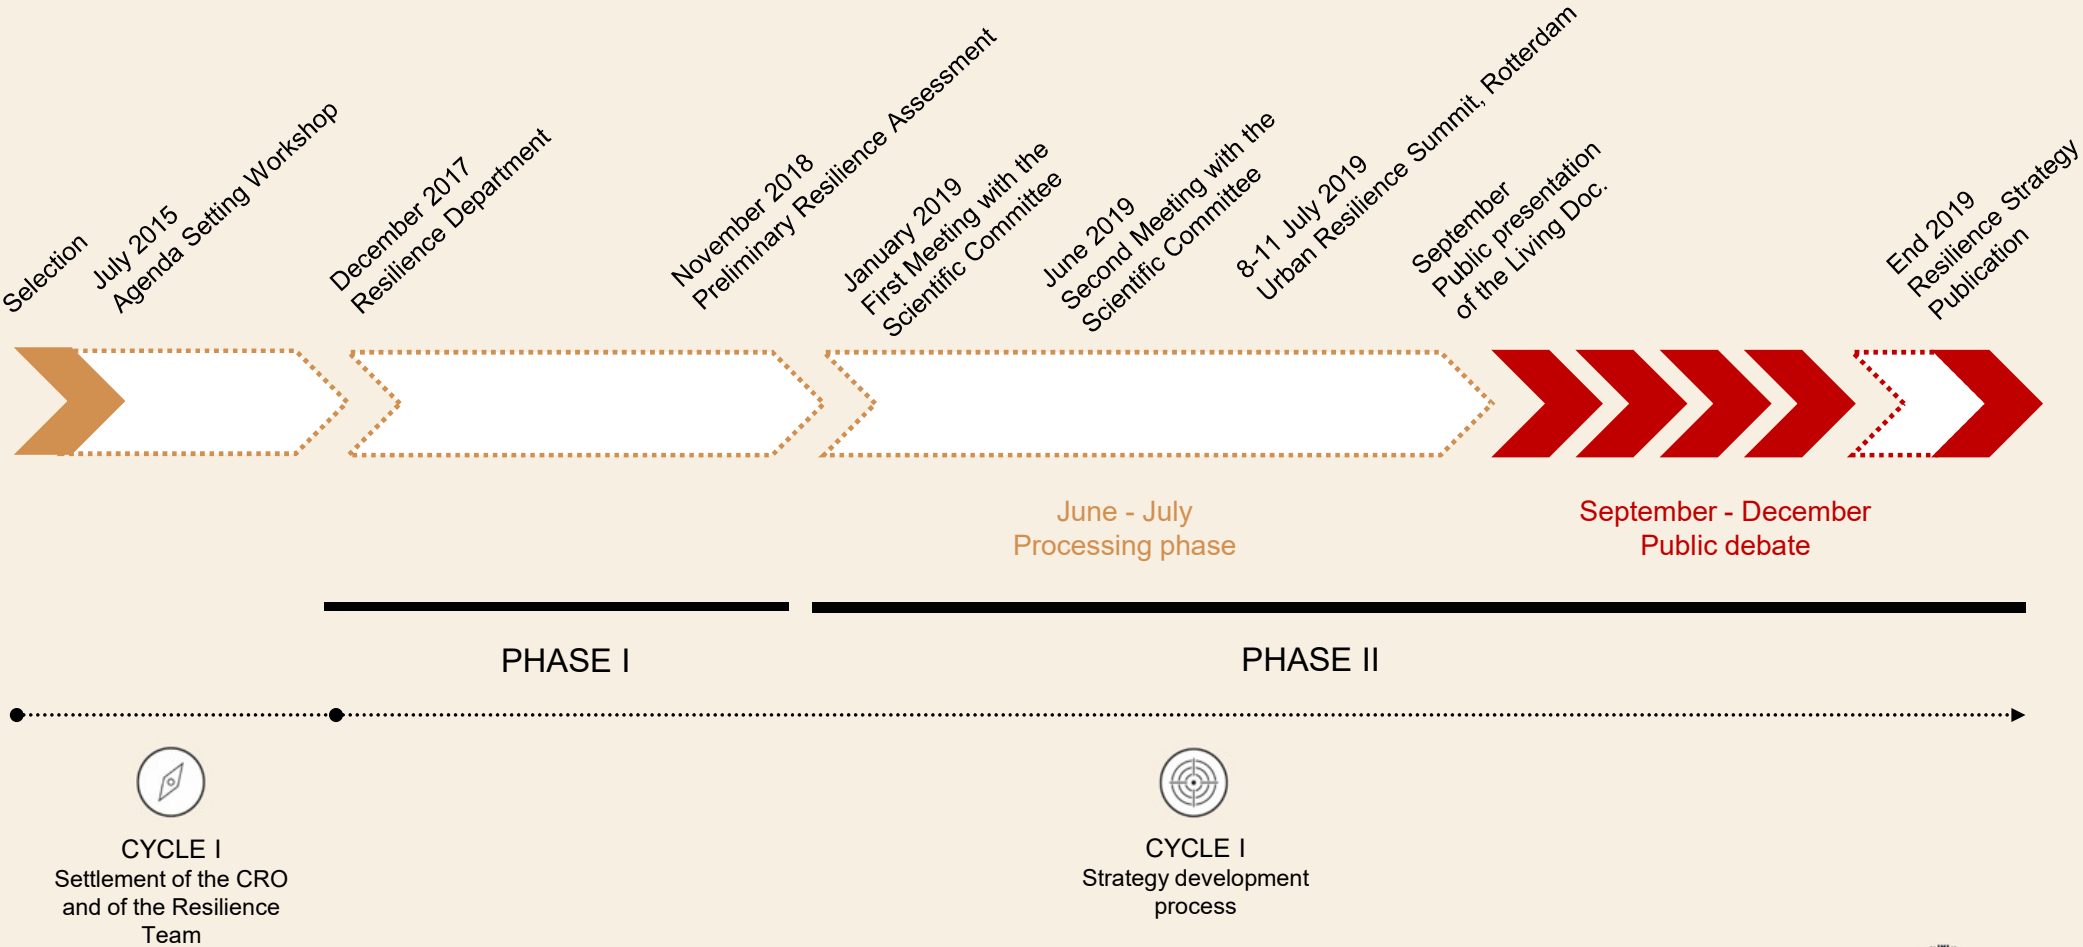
Selection

July 2015
Agenda Setting Workshop

December 2017
Resilience Department

November 2018
Preliminary Resilience Assessment

January 2019
First Meeting with the
Scientific Committee

June 2019
Second Meeting with the
Scientific Committee

8-11 July 2019
Urban Resilience Summit, Rotterdam

September
Public presentation
of the Living Doc.

End 2019
Resilience Strategy
Publication

June - July
Processing phase

September - December
Public debate

PHASE I

PHASE II

CYCLE I
Settlement of the CRO and of the Resilience Team

CYCLE I
Strategy development process